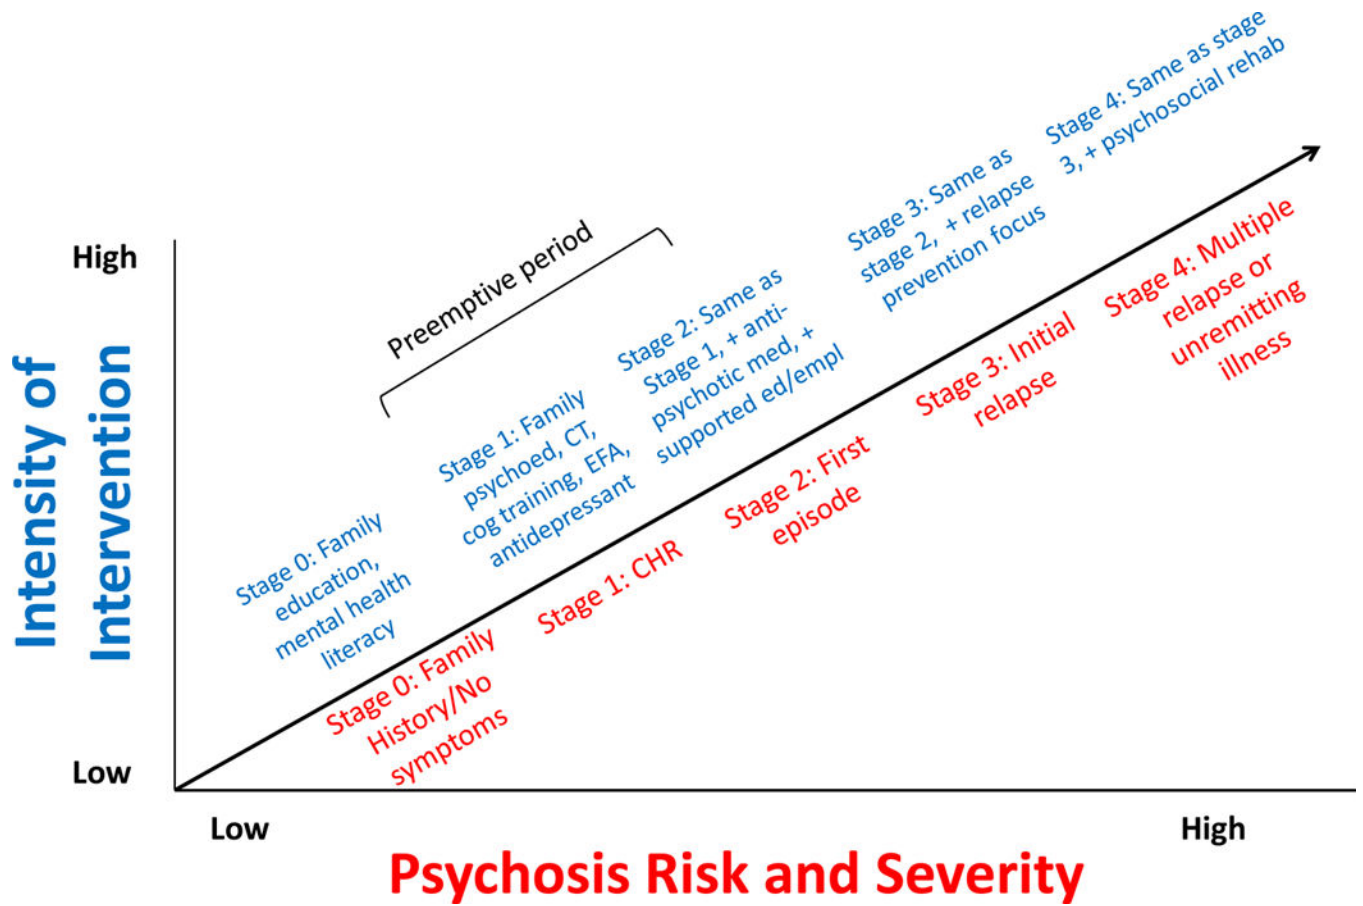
Intensity of Intervention

High

Low

Preemptive period

Stage 0: Family education, mental health literacy

Stage 1: Family psychoed, CT, cog training, EFA, antidepressant

Stage 2: Same as Stage 1, + anti-psychotic med, + supported ed/empl

Stage 3: Same as stage 2, + relapse prevention focus

Stage 4: Same as stage 3, + psychosocial rehab

Stage 0: Family History/No symptoms

Stage 1: CHR

Stage 2: First episode

Stage 3: Initial relapse

Stage 4: Multiple relapse or unremitting illness

Low

High

Psychosis Risk and Severity